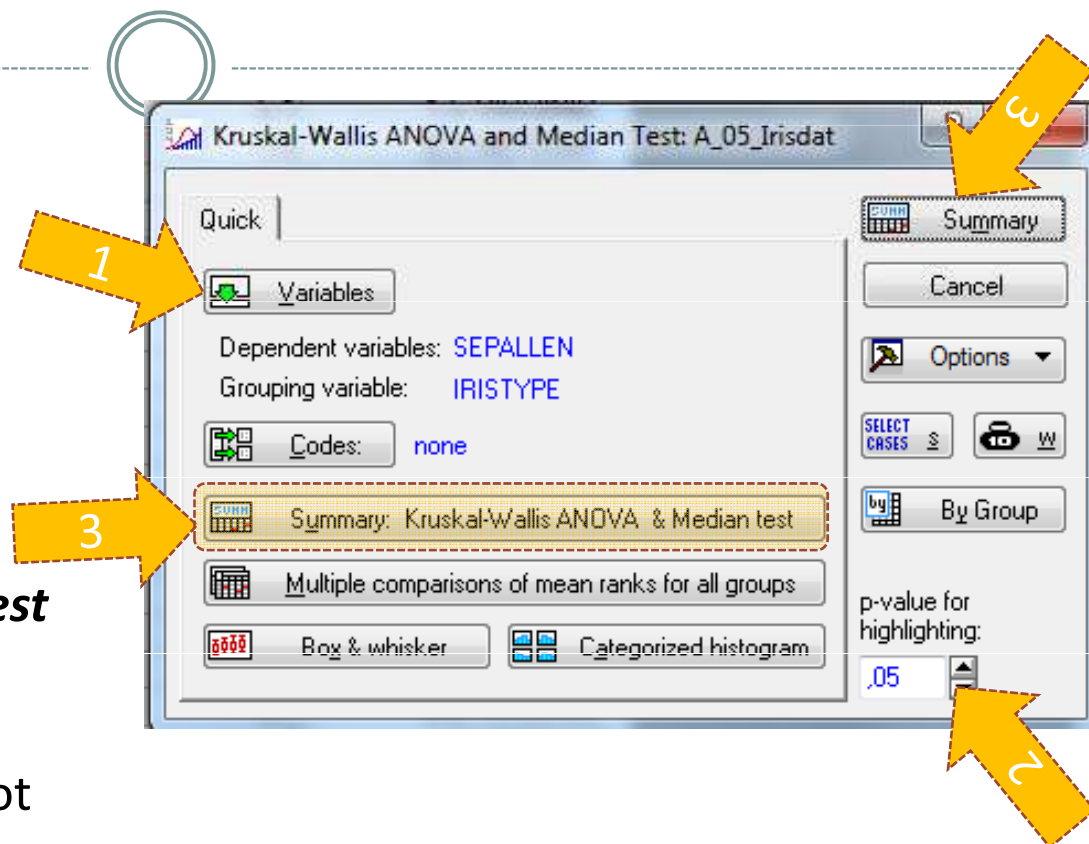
Kruskal-Wallis ANOVA and Median Test: A_05_Irisdat

Quick

1

Variables

Dependent variables: SEPALLEN
Grouping variable: IRISTYPE

Codes: none

3

Summary: Kruskal-Wallis ANOVA & Median test

Multiple comparisons of mean ranks for all groups

Box & whisker

Categorized histogram

3

Summary

Cancel

Options

SELECT CASES S

W

By Group

p-value for highlighting:

,05

2

est

ot